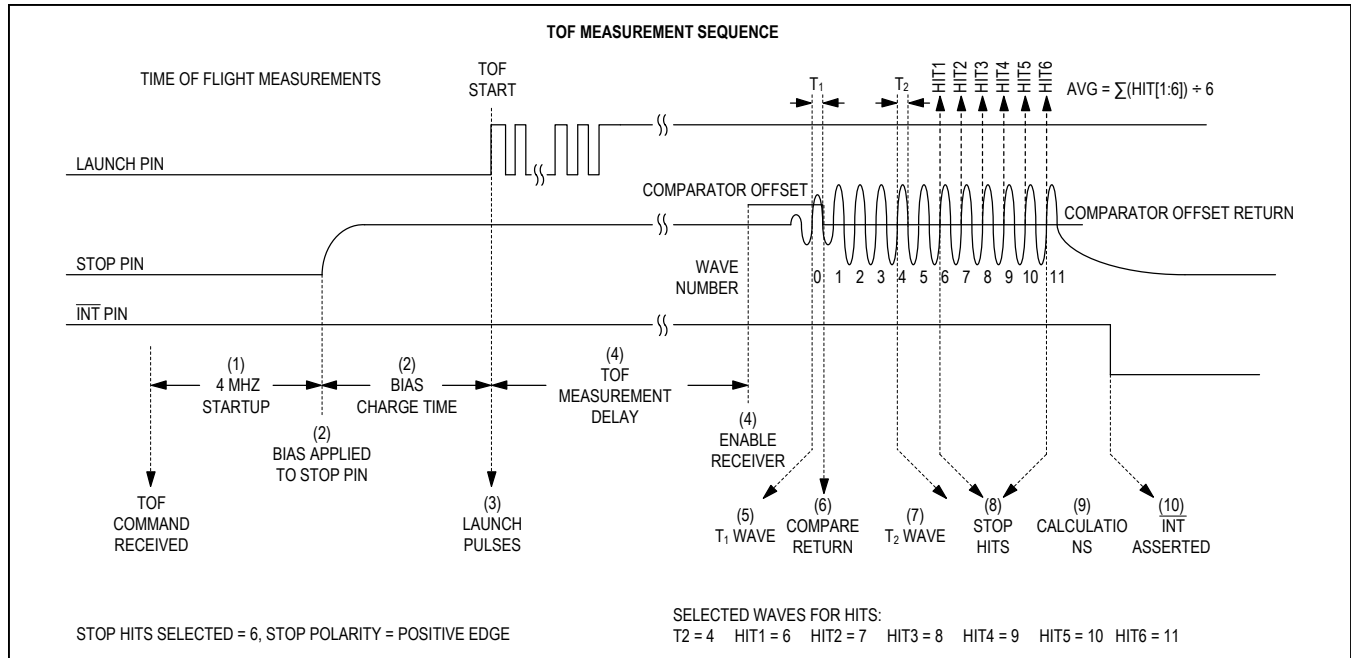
TOF MEASUREMENT SEQUENCE

TIME OF FLIGHT MEASUREMENTS

TOF START

$T_1$

$T_2$

HIT1 HIT2 HIT3 HIT4 HIT5 HIT6

AVG = $\sum$(HIT[1:6]) ÷ 6

LAUNCH PIN

COMPARATOR OFFSET

COMPARATOR OFFSET RETURN

STOP PIN

WAVE NUMBER

0 1 2 3 4 5 6 7 8 9 10 11

$\overline{INT}$ PIN

(1) 4 MHZ STARTUP

(2) BIAS CHARGE TIME

(4) TOF MEASUREMENT DELAY

(2) BIAS APPLIED TO STOP PIN

(4) ENABLE RECEIVER

TOF COMMAND RECEIVED

(3) LAUNCH PULSES

(5) $T_1$ WAVE

(6) COMPARE RETURN

(7) $T_2$ WAVE

(8) STOP HITS

(9) CALCULATIO NS

(10) $\overline{INT}$ ASSERTED

STOP HITS SELECTED = 6, STOP POLARITY = POSITIVE EDGE

SELECTED WAVES FOR HITS:
T2 = 4 HIT1 = 6 HIT2 = 7 HIT3 = 8 HIT4 = 9 HIT5 = 10 HIT6 = 11